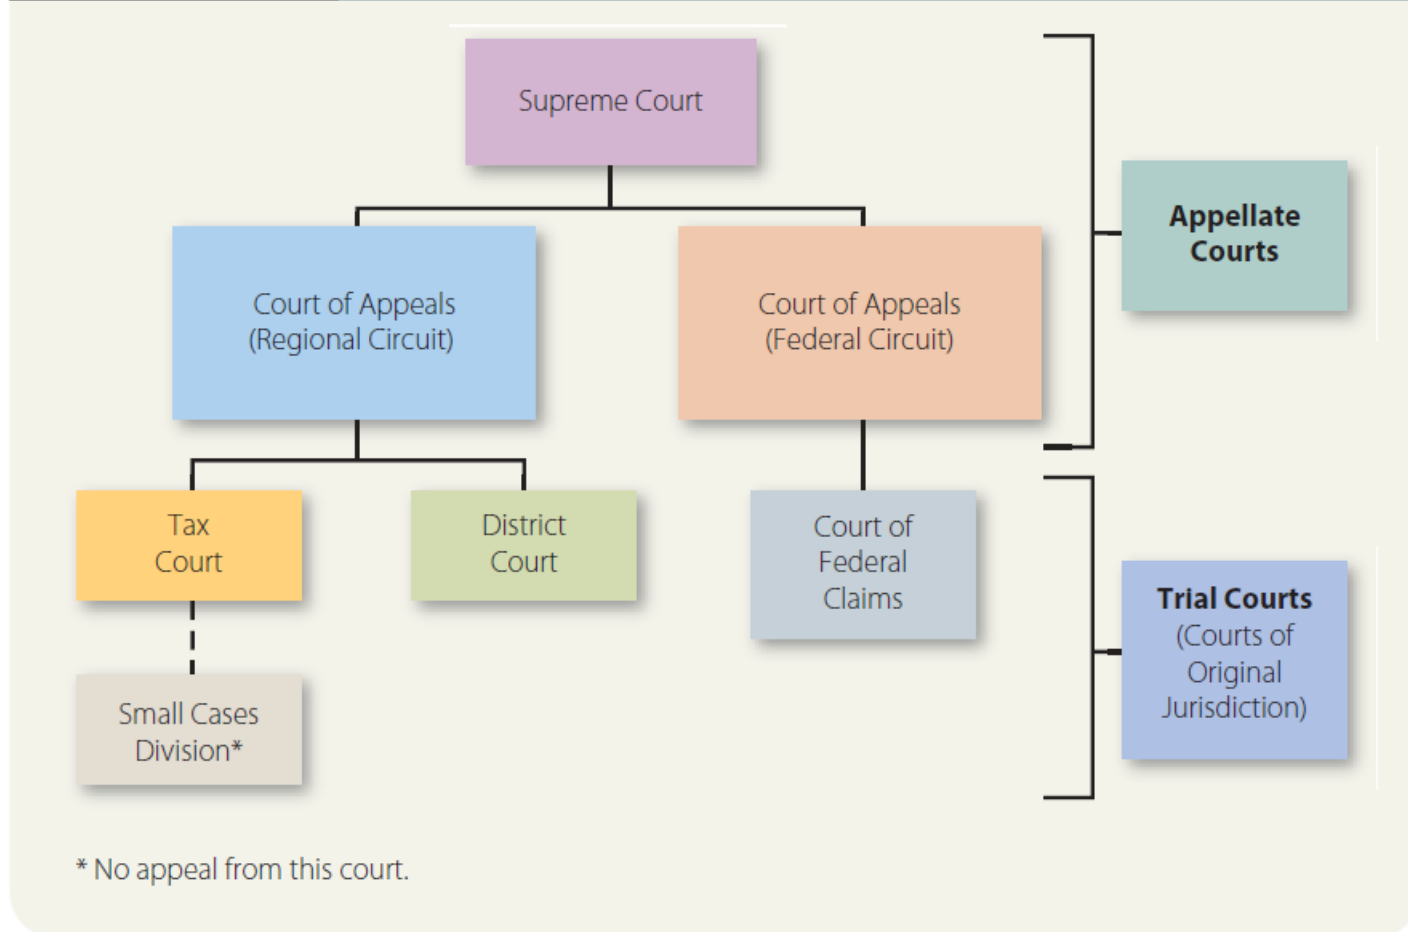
Supreme Court

Court of Appeals (Regional Circuit)

Court of Appeals (Federal Circuit)

Appellate Courts

Tax Court

District Court

Court of Federal Claims

Small Cases Division*

Trial Courts (Courts of Original Jurisdiction)

* No appeal from this court.